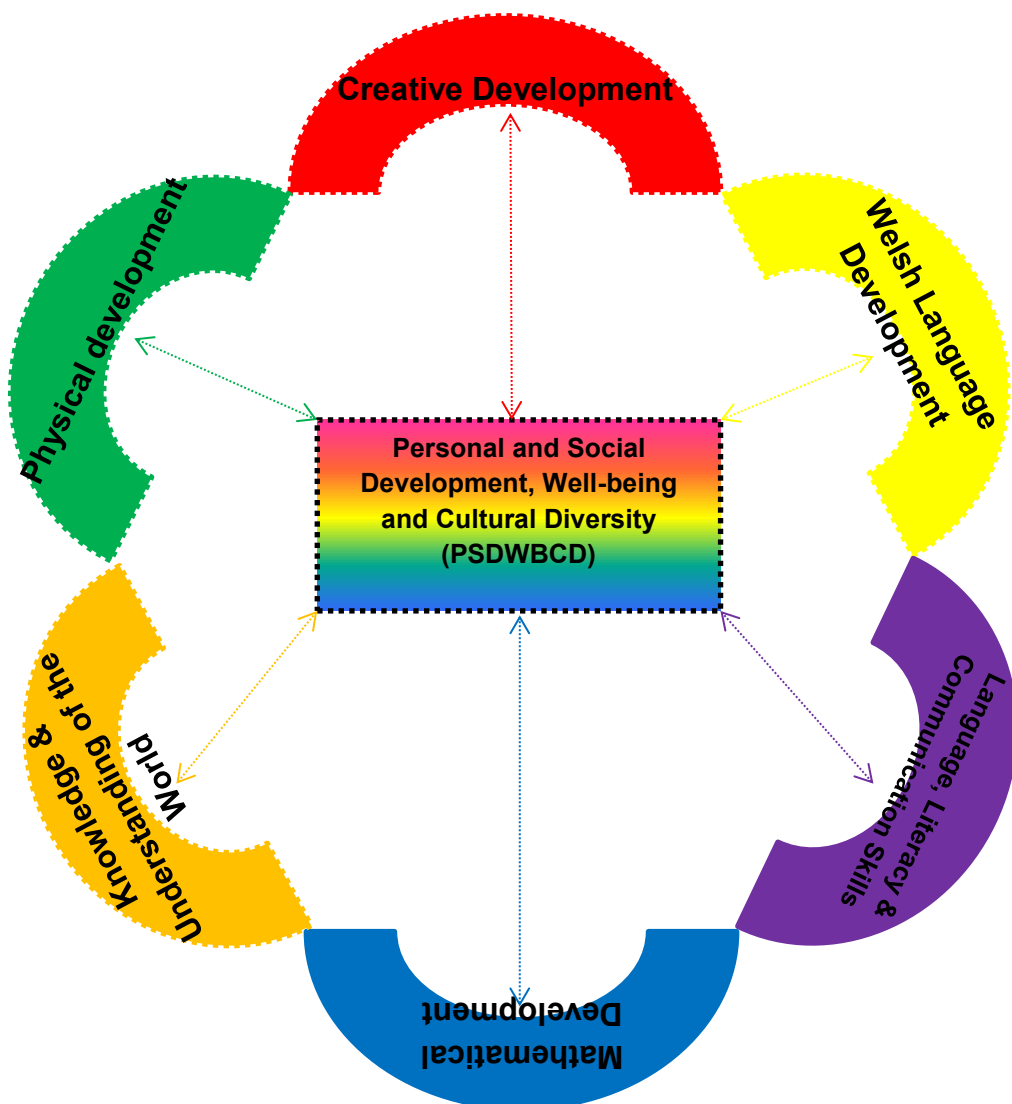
Creative Development

Welsh Language Development

Physical development

Personal and Social Development, Well-being and Cultural Diversity (PSDWBCD)

Knowledge & Understanding of the World

Language, Literacy & Communication Skills

Mathematical Development